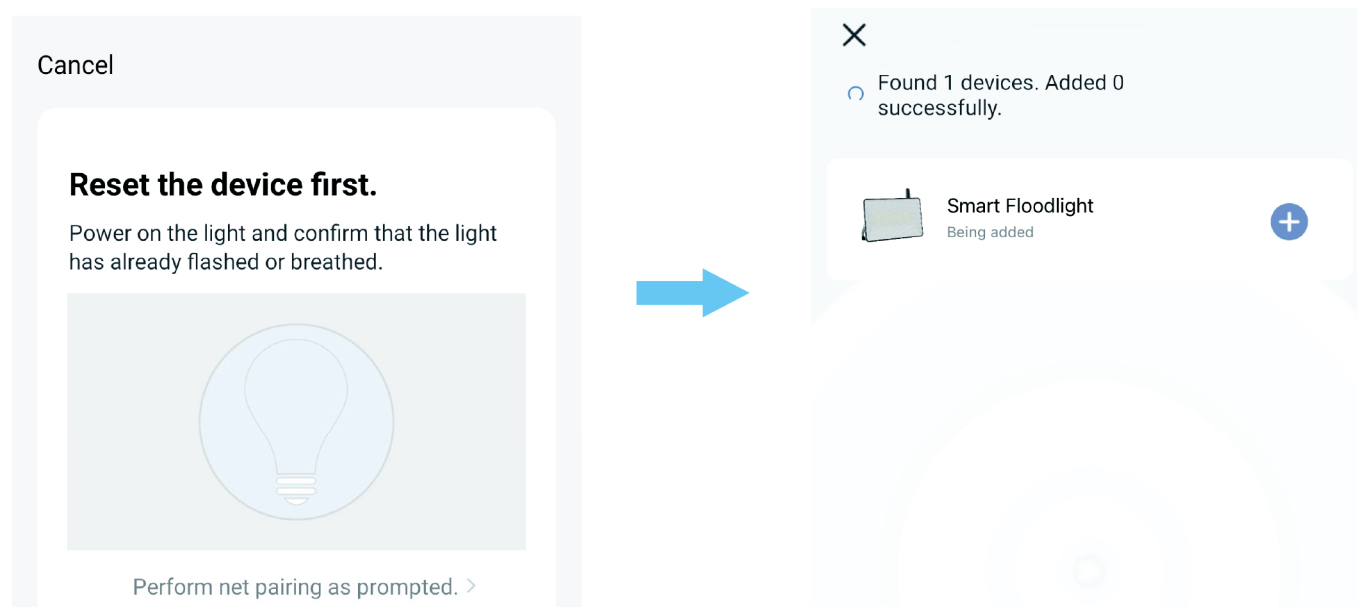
Cancel

Reset the device first.

Power on the light and confirm that the light has already flashed or breathed.

Perform net pairing as prompted. >

Found 1 devices. Added 0 successfully.

Smart Floodlight
Being added